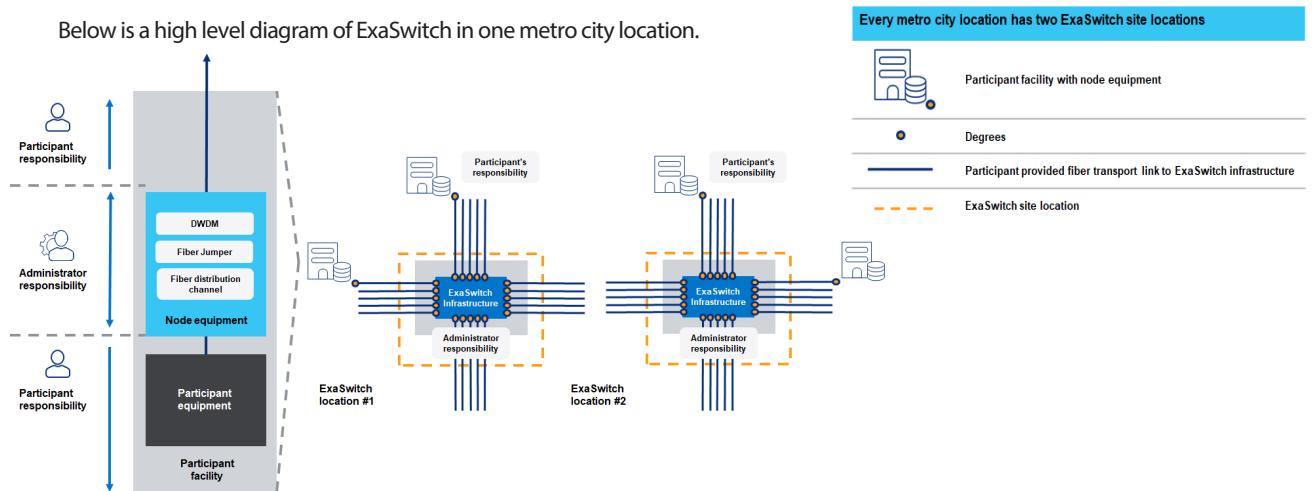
Below is a high level diagram of ExaSwitch in one metro city location.

Participant responsibility

Administrator responsibility

Participant responsibility

DWDM

Fiber Jumper

Fiber distribution channel

Node equipment

Participant equipment

Participant facility

Participant's responsibility

ExaSwitch Infrastructure

Administrator responsibility

ExaSwitch location #1

Participant's responsibility

ExaSwitch Infrastructure

Administrator responsibility

ExaSwitch location #2

Every metro city location has two ExaSwitch site locations

Participant facility with node equipment

Degrees

Participant provided fiber transport link to ExaSwitch infrastructure

ExaSwitch site location